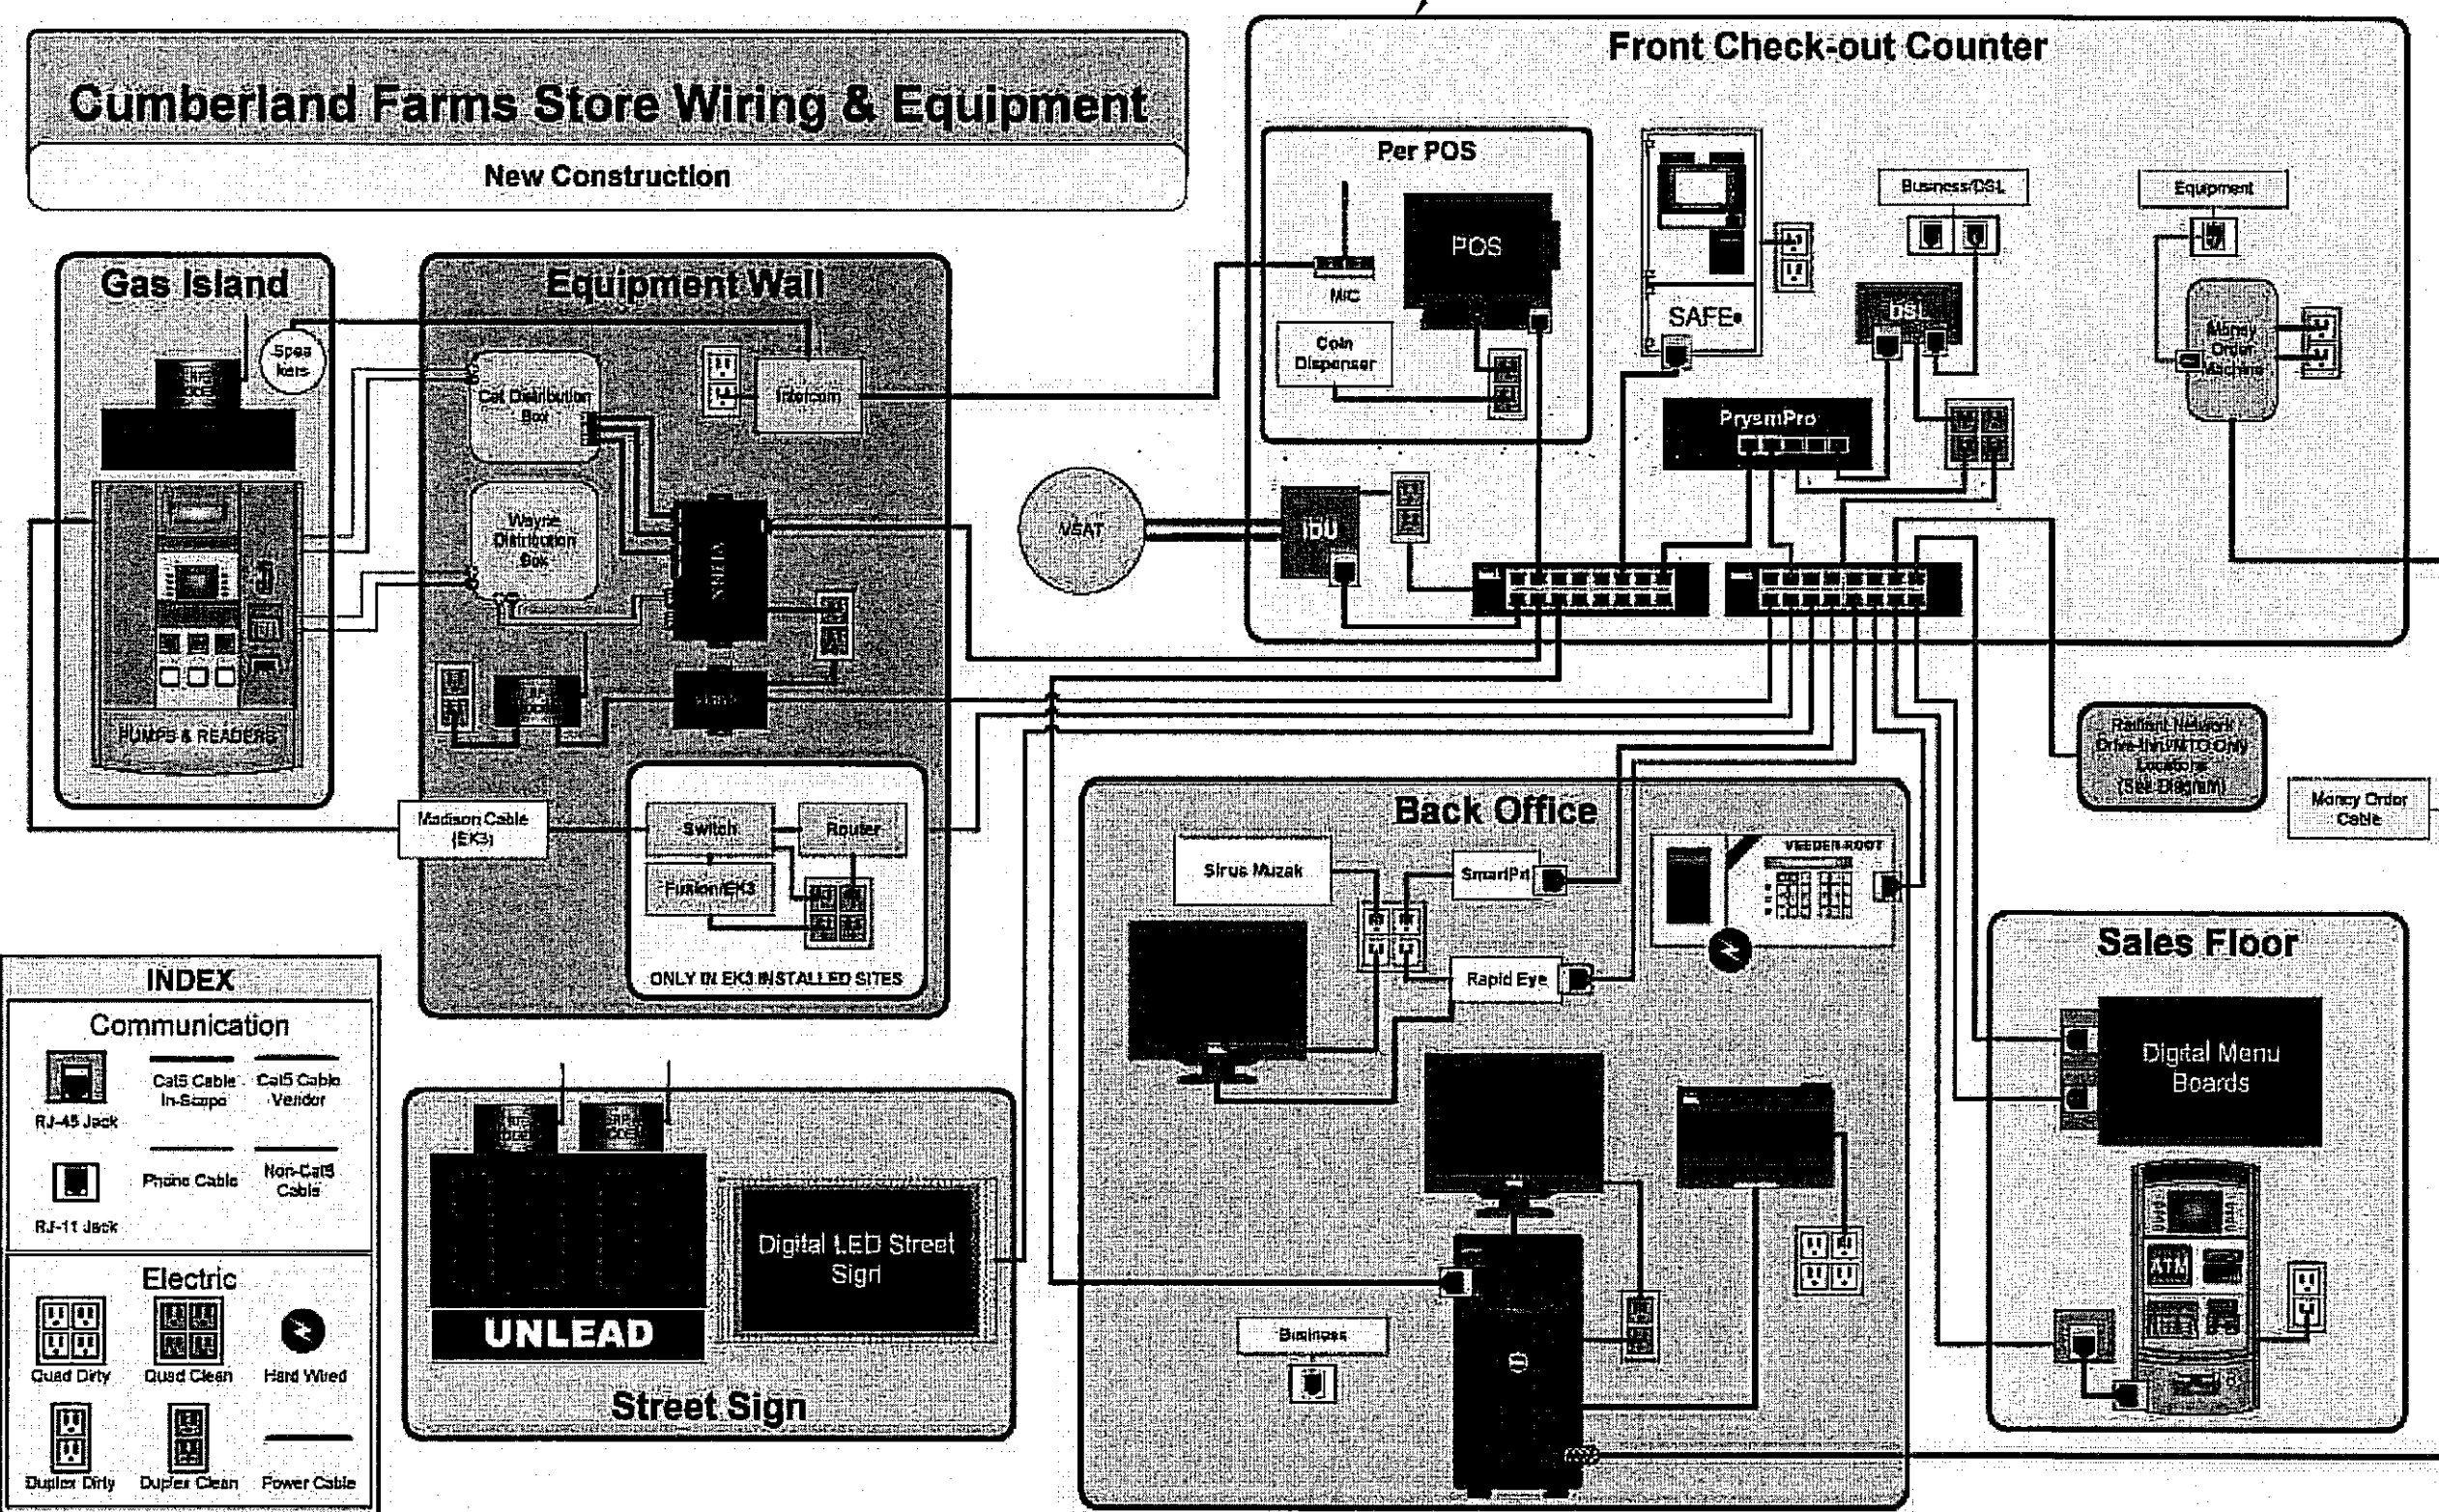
Cumberland Farms Store Wiring & Equipment

New Construction

Gas Island

Speakers

PUMPS & READERS

Equipment Wall

Cat Distribution Box

Intercom

Wayne Distribution Box

Madison Cable (EK3)

Switch

Router

Fusion/EK3

ONLY IN EK3 INSTALLED SITES

Front Check-out Counter

Per POS

MIC

POS

Coin Dispenser

SAFE

Business/DSL

DSL

Equipment

Money Order Machine

PrysmPro

NEAT

IDU

Radiant Network Drive-thru/NTO Only Locations (See Diagram)

Money Order Cable

Back Office

Sirus Muzak

SmartPri

VEEDER-ROOT

Rapid Eye

Business

Sales Floor

Digital Menu Boards

ATM

INDEX

Communication

RJ-45 Jack

Cat5 Cable In-Scope

Cat5 Cable Vendor

RJ-11 Jack

Phone Cable

Non-Cat5 Cable

Electric

Quad Dirty

Quad Clean

Hard Wired

Duplex Dirty

Duplex Clean

Power Cable

UNLEAD

Digital LED Street Sign

Street Sign